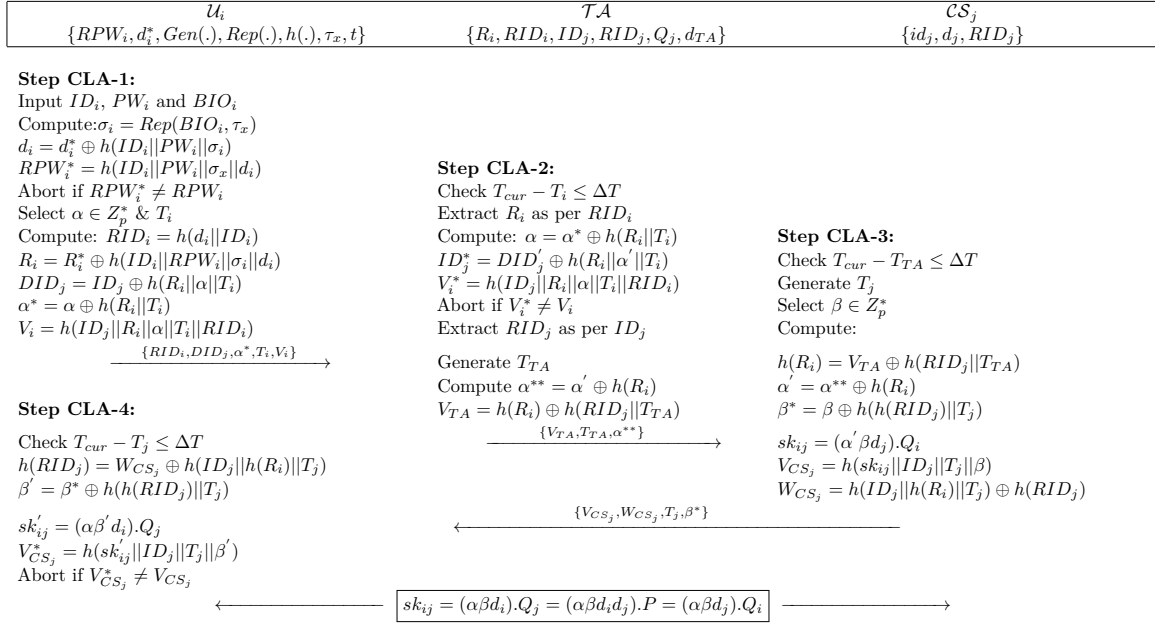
| $\mathcal{U}_i$ | $\mathcal{TA}$ | $\mathcal{CS}_j$ |
|---|---|---|
| $\{RPW_i, d_i^*, Gen(.), Rep(.), h(.), \tau_x, t\}$ | $\{R_i, RID_i, ID_j, RID_j, Q_j, d_{TA}\}$ | $\{id_j, d_j, RID_j\}$ |

**Step CLA-1:**
Input $ID_i$, $PW_i$ and $BIO_i$
Compute:$\sigma_i = Rep(BIO_i, \tau_x)$
$d_i = d_i^* \oplus h(ID_i||PW_i||\sigma_i)$
$RPW_i^* = h(ID_i||PW_i||\sigma_x||d_i)$
Abort if $RPW_i^* \neq RPW_i$
Select $\alpha \in Z_p^*$ & $T_i$
Compute: $RID_i = h(d_i||ID_i)$
$R_i = R_i^* \oplus h(ID_i||RPW_i||\sigma_i||d_i)$
$DID_j = ID_j \oplus h(R_i||\alpha||T_i)$
$\alpha^* = \alpha \oplus h(R_i||T_i)$
$V_i = h(ID_j||R_i||\alpha||T_i||RID_i)$
$\xrightarrow{\{RID_i, DID_j, \alpha^*, T_i, V_i\}}$

**Step CLA-2:**
Check $T_{cur} - T_i \leq \Delta T$
Extract $R_i$ as per $RID_i$
Compute: $\alpha = \alpha^* \oplus h(R_i||T_i)$
$ID_j^* = DID_j^{'} \oplus h(R_i||\alpha^{'}||T_i)$
$V_i^* = h(ID_j||R_i||\alpha||T_i||RID_i)$
Abort if $V_i^* \neq V_i$
Extract $RID_j$ as per $ID_j$

Generate $T_{TA}$
Compute $\alpha^{**} = \alpha^{'} \oplus h(R_i)$
$V_{TA} = h(R_i) \oplus h(RID_j||T_{TA})$
$\xrightarrow{\{V_{TA}, T_{TA}, \alpha^{**}\}}$

**Step CLA-3:**
Check $T_{cur} - T_{TA} \leq \Delta T$
Generate $T_j$
Select $\beta \in Z_p^*$
Compute:

$h(R_i) = V_{TA} \oplus h(RID_j||T_{TA})$
$\alpha^{'} = \alpha^{**} \oplus h(R_i)$
$\beta^* = \beta \oplus h(h(RID_j)||T_j)$

$sk_{ij} = (\alpha^{'}\beta d_j).Q_i$
$V_{CS_j} = h(sk_{ij}||ID_j||T_j||\beta)$
$W_{CS_j} = h(ID_j||h(R_i)||T_j) \oplus h(RID_j)$

$\xleftarrow{\{V_{CS_j}, W_{CS_j}, T_j, \beta^*\}}$

**Step CLA-4:**
Check $T_{cur} - T_j \leq \Delta T$
$h(RID_j) = W_{CS_j} \oplus h(ID_j||h(R_i)||T_j)$
$\beta^{'} = \beta^* \oplus h(h(RID_j)||T_j)$

$sk_{ij}^{'} = (\alpha\beta^{'} d_i).Q_j$
$V_{CS_j}^* = h(sk_{ij}^{'}||ID_j||T_j||\beta^{'})$
Abort if $V_{CS_j}^* \neq V_{CS_j}$

$\longleftarrow$ $sk_{ij} = (\alpha\beta d_i).Q_j = (\alpha\beta d_i d_j).P = (\alpha\beta d_j).Q_i$ $\longrightarrow$